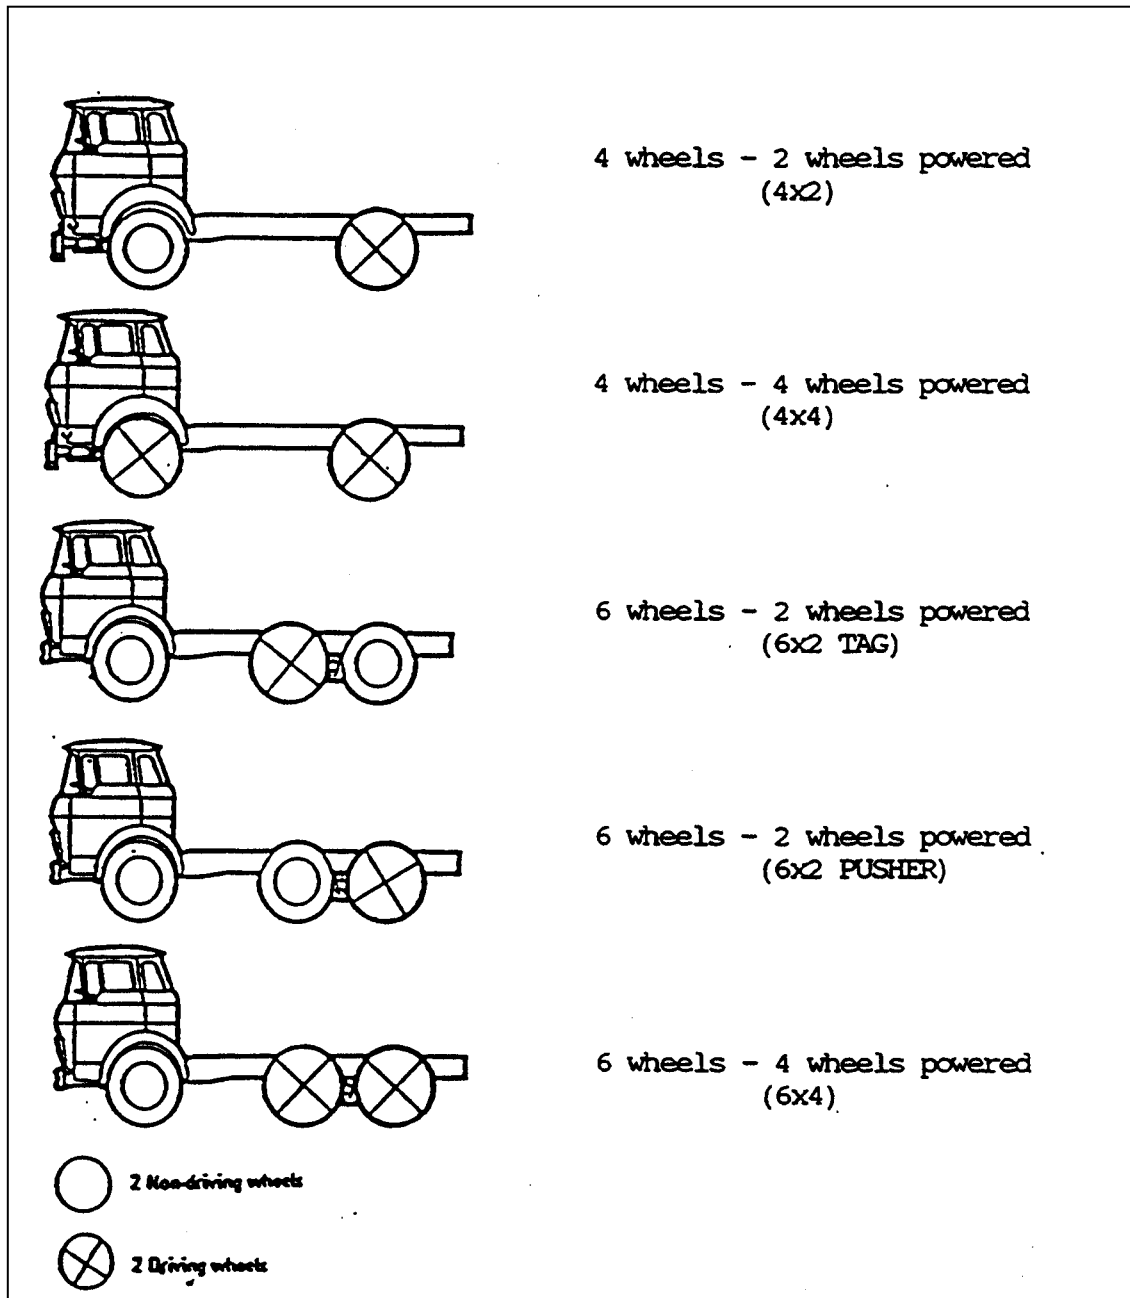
4 wheels - 2 wheels powered
(4x2)

4 wheels - 4 wheels powered
(4x4)

6 wheels - 2 wheels powered
(6x2 TAG)

6 wheels - 2 wheels powered
(6x2 PUSHER)

6 wheels - 4 wheels powered
(6x4)

2 Non-driving wheels

2 Driving wheels